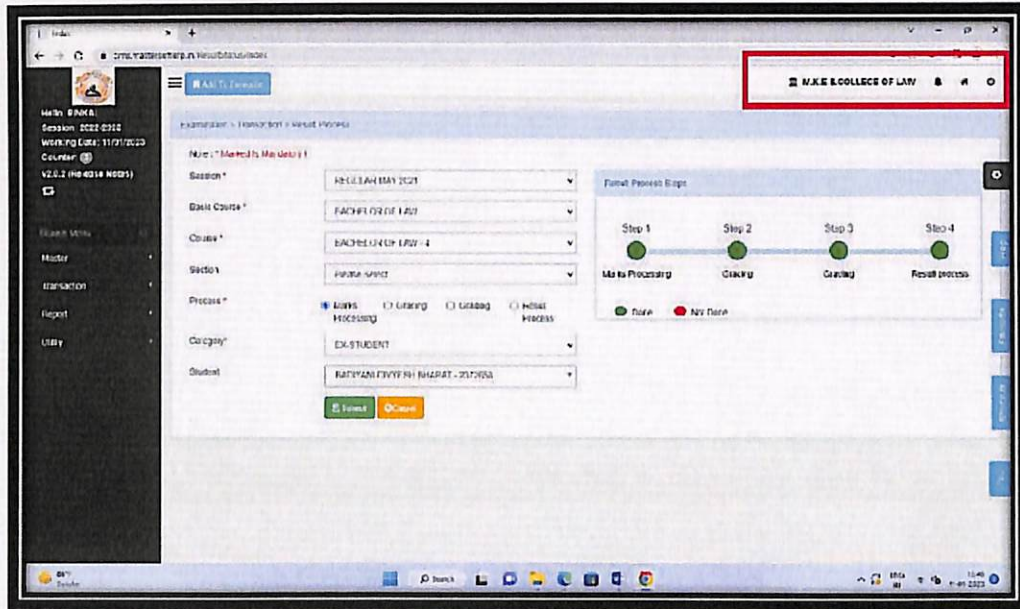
Add To Favorite

M.K.E.S COLLEGE OF LAW

Hello BINKAL
Session: 2022-2023
Working Date: 11/31/2023
Counter:
V2.0.2 (Ho-4034 N0025)

Search Menu
Master
Transaction
Report
Utility

Examination > Transaction > Result Process

Note : ( * Marked Is Mandatory )

Session * REGULAR MAY 2021
Basic Course * BACHELOR OF LAW
Course * BACHELOR OF LAW - 4
Section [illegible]
Process * Marks Processing Grading Grading Result Process
Category* EX-STUDENT
Student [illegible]

Submit Cancel

Result Process Steps

Step 1 Step 2 Step 3 Step 4
Marks Processing Grading Grading Result process

Done Not Done

Search